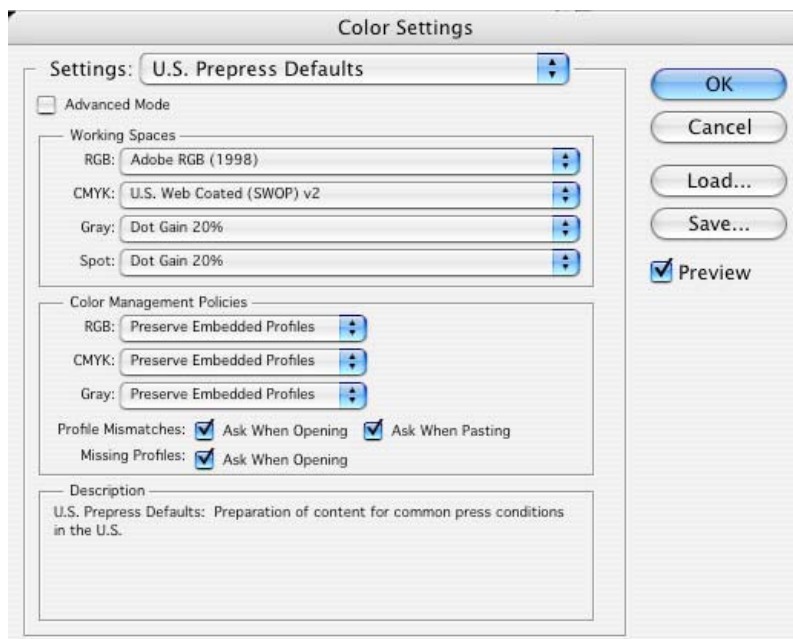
Color Settings

Settings: U.S. Prepress Defaults

Advanced Mode

Working Spaces

RGB: Adobe RGB (1998)

CMYK: U.S. Web Coated (SWOP) v2

Gray: Dot Gain 20%

Spot: Dot Gain 20%

Color Management Policies

RGB: Preserve Embedded Profiles

CMYK: Preserve Embedded Profiles

Gray: Preserve Embedded Profiles

Profile Mismatches: Ask When Opening Ask When Pasting

Missing Profiles: Ask When Opening

Description

U.S. Prepress Defaults: Preparation of content for common press conditions in the U.S.

OK

Cancel

Load...

Save...

Preview